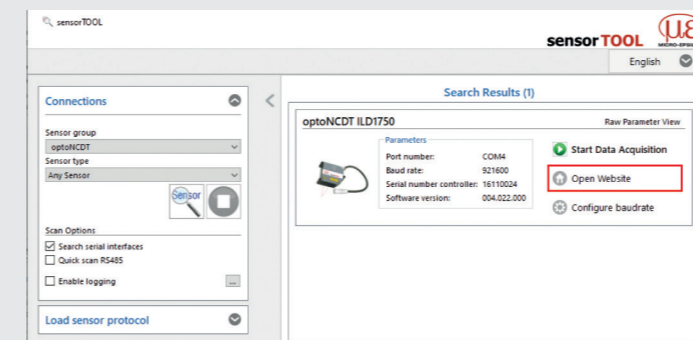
sensorTOOL

sensorTOOL

MICRO-EPSI

English

Connections

Sensor group
optoNCDT
Sensor type
Any Sensor

Sensor

Scan Options
Search serial interfaces
Quick scan RS485
Enable logging
...

Load sensor protocol

Search Results (1)

optoNCDT ILD1750

Raw Parameter View

Parameters

| | |
|---|---|
| Port number: | COM4 |
| Baud rate: | 921600 |
| Serial number controller: | 16110024 |
| Software version: | 004.022.000 |

Start Data Acquisition

Open Website

Configure baudrate